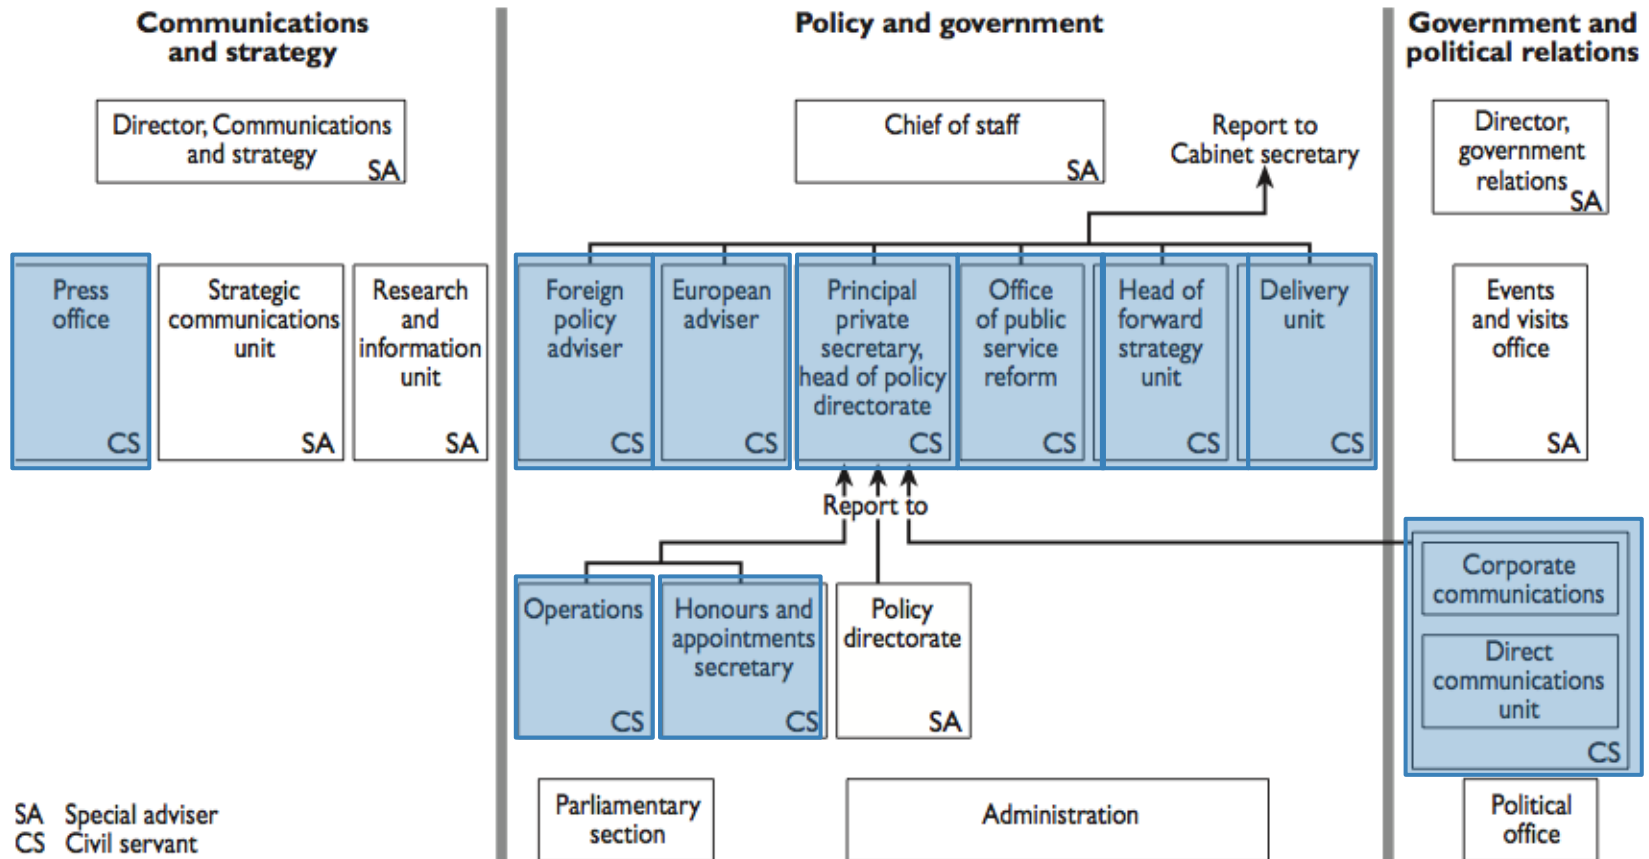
Communications and strategy

Director, Communications and strategy SA

Press office CS

Strategic communications unit SA

Research and information unit SA

SA Special adviser
CS Civil servant

Policy and government

Chief of staff SA

Report to Cabinet secretary

Foreign policy adviser CS

European adviser CS

Principal private secretary, head of policy directorate CS

Office of public service reform CS

Head of forward strategy unit CS

Delivery unit CS

Report to

Operations CS

Honours and appointments secretary CS

Policy directorate SA

Parliamentary section

Administration

Government and political relations

Director, government relations SA

Events and visits office SA

Corporate communications

Direct communications unit

CS

Political office